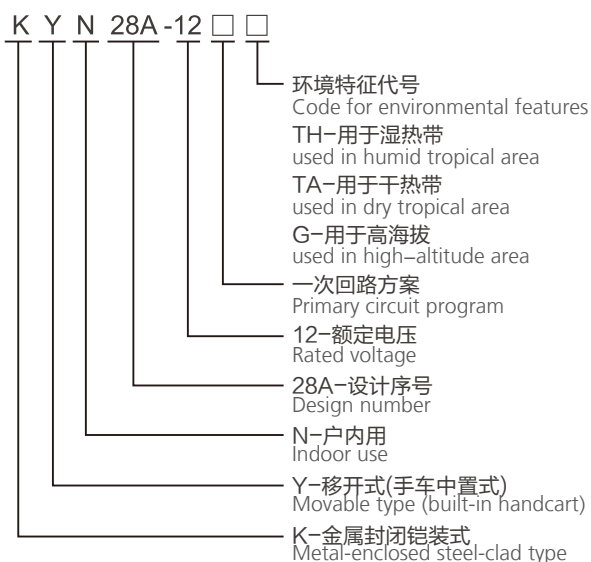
K Y N 28A -12 □ □

环境特征代号
Code for environmental features
TH–用于湿热带
used in humid tropical area
TA–用于干热带
used in dry tropical area
G–用于高海拔
used in high–altitude area

一次回路方案
Primary circuit program

12–额定电压
Rated voltage

28A–设计序号
Design number

N–户内用
Indoor use

Y–移开式(手车中置式)
Movable type (built-in handcart)

K–金属封闭铠装式
Metal-enclosed steel-clad type